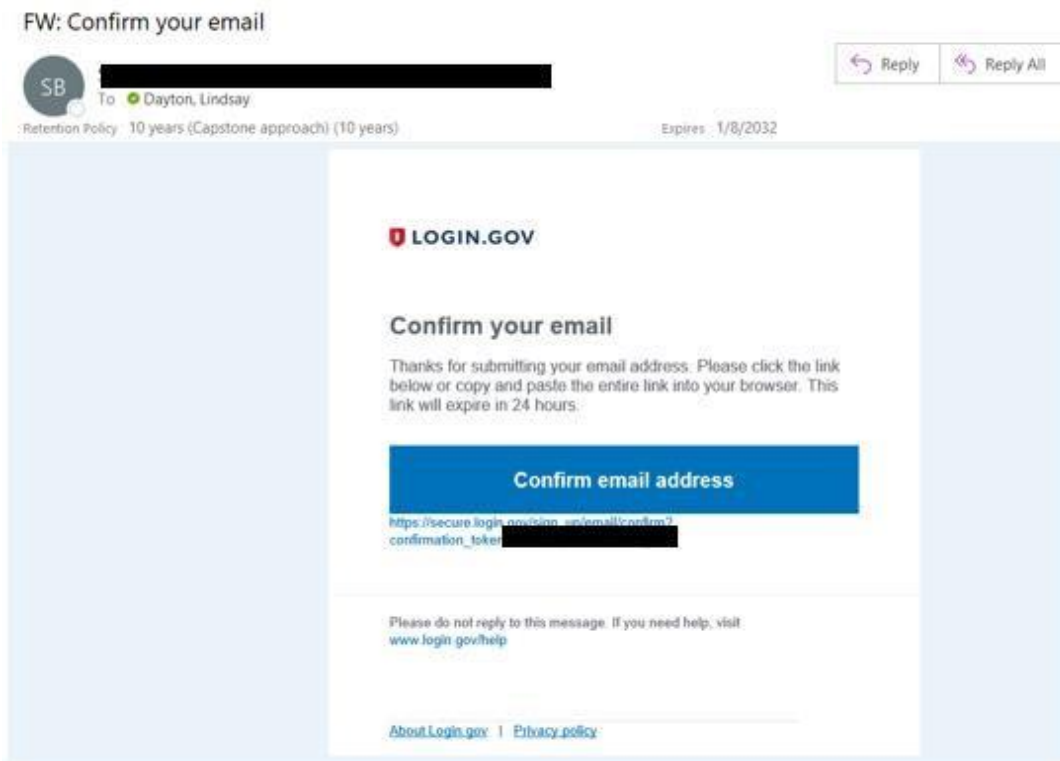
FW: Confirm your email

SB

To Dayton, Lindsay

Retention Policy 10 years (Capstone approach) (10 years)

Expires 1/8/2032

Reply

Reply All

LOGIN.GOV

Confirm your email

Thanks for submitting your email address. Please click the link below or copy and paste the entire link into your browser. This link will expire in 24 hours.

Confirm email address

https://secure.login.gov/sign_up/email/confirm?confirmation_toke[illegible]

Please do not reply to this message. If you need help, visit www.login.gov/help

About Login.gov | Privacy policy